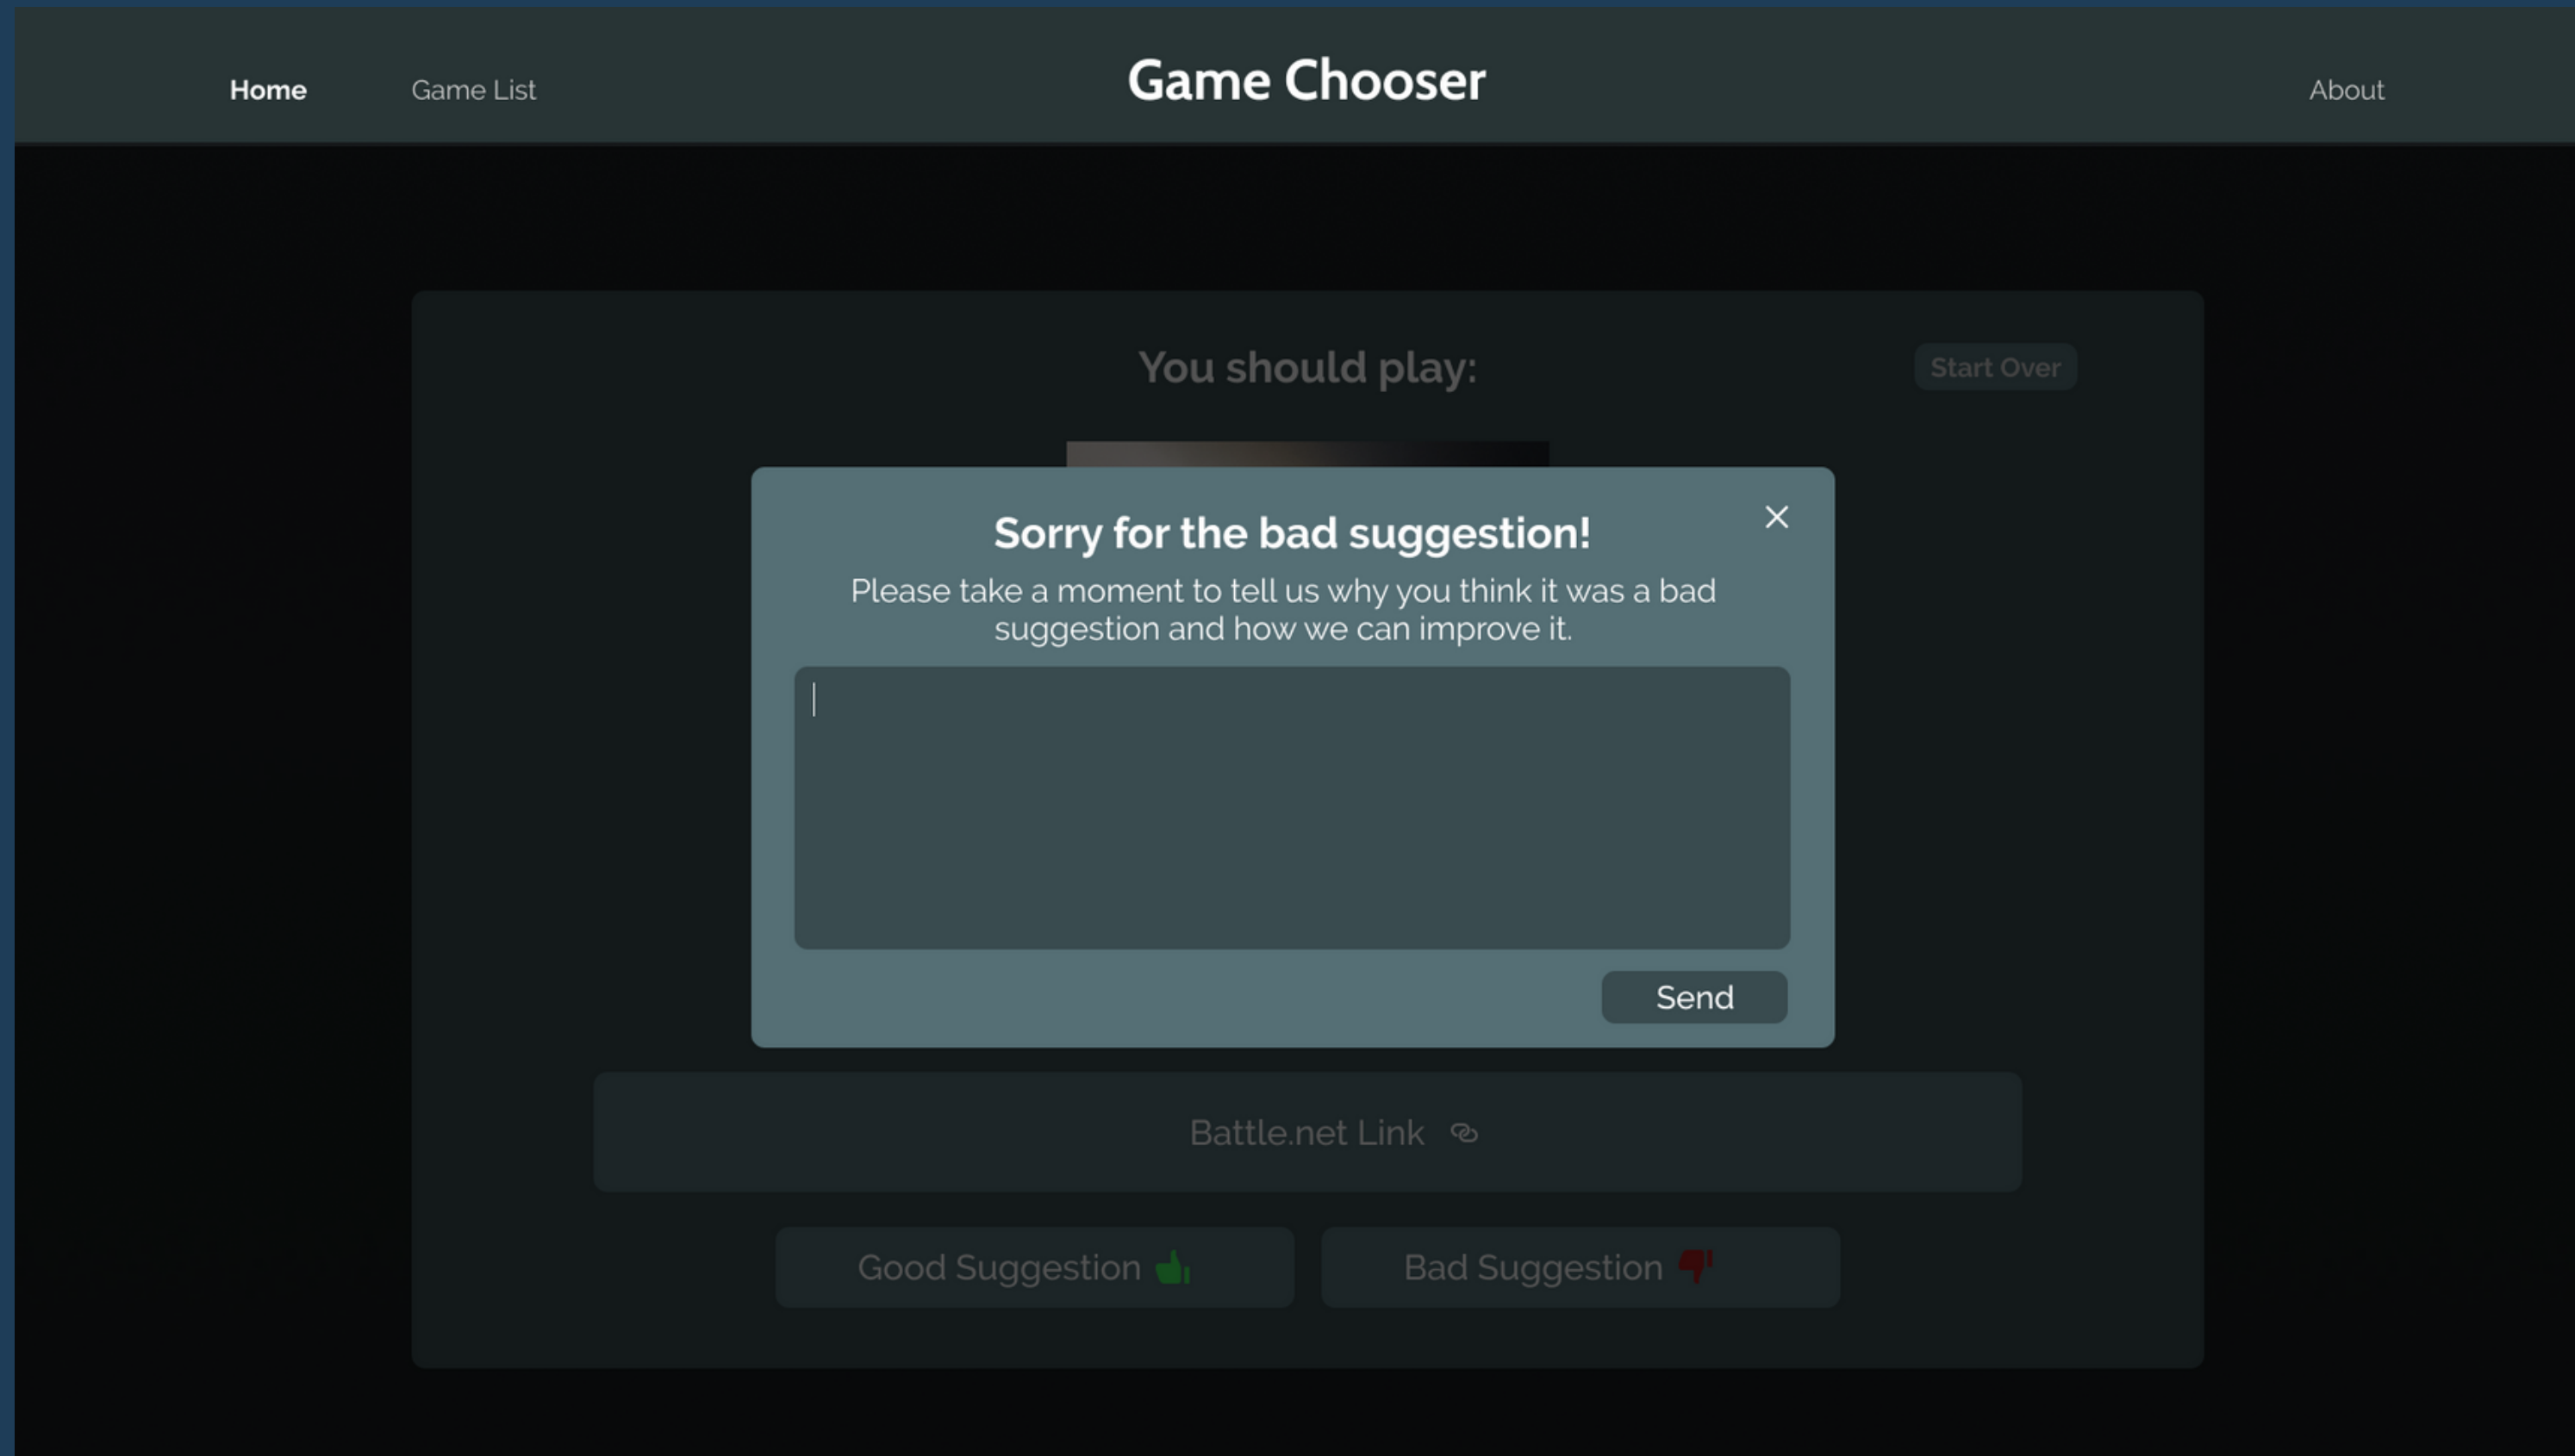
Home

Game List

Game Chooser

About

You should play:

Start Over

Sorry for the bad suggestion!

Please take a moment to tell us why you think it was a bad suggestion and how we can improve it.

Send

Battle.net Link

Good Suggestion

Bad Suggestion